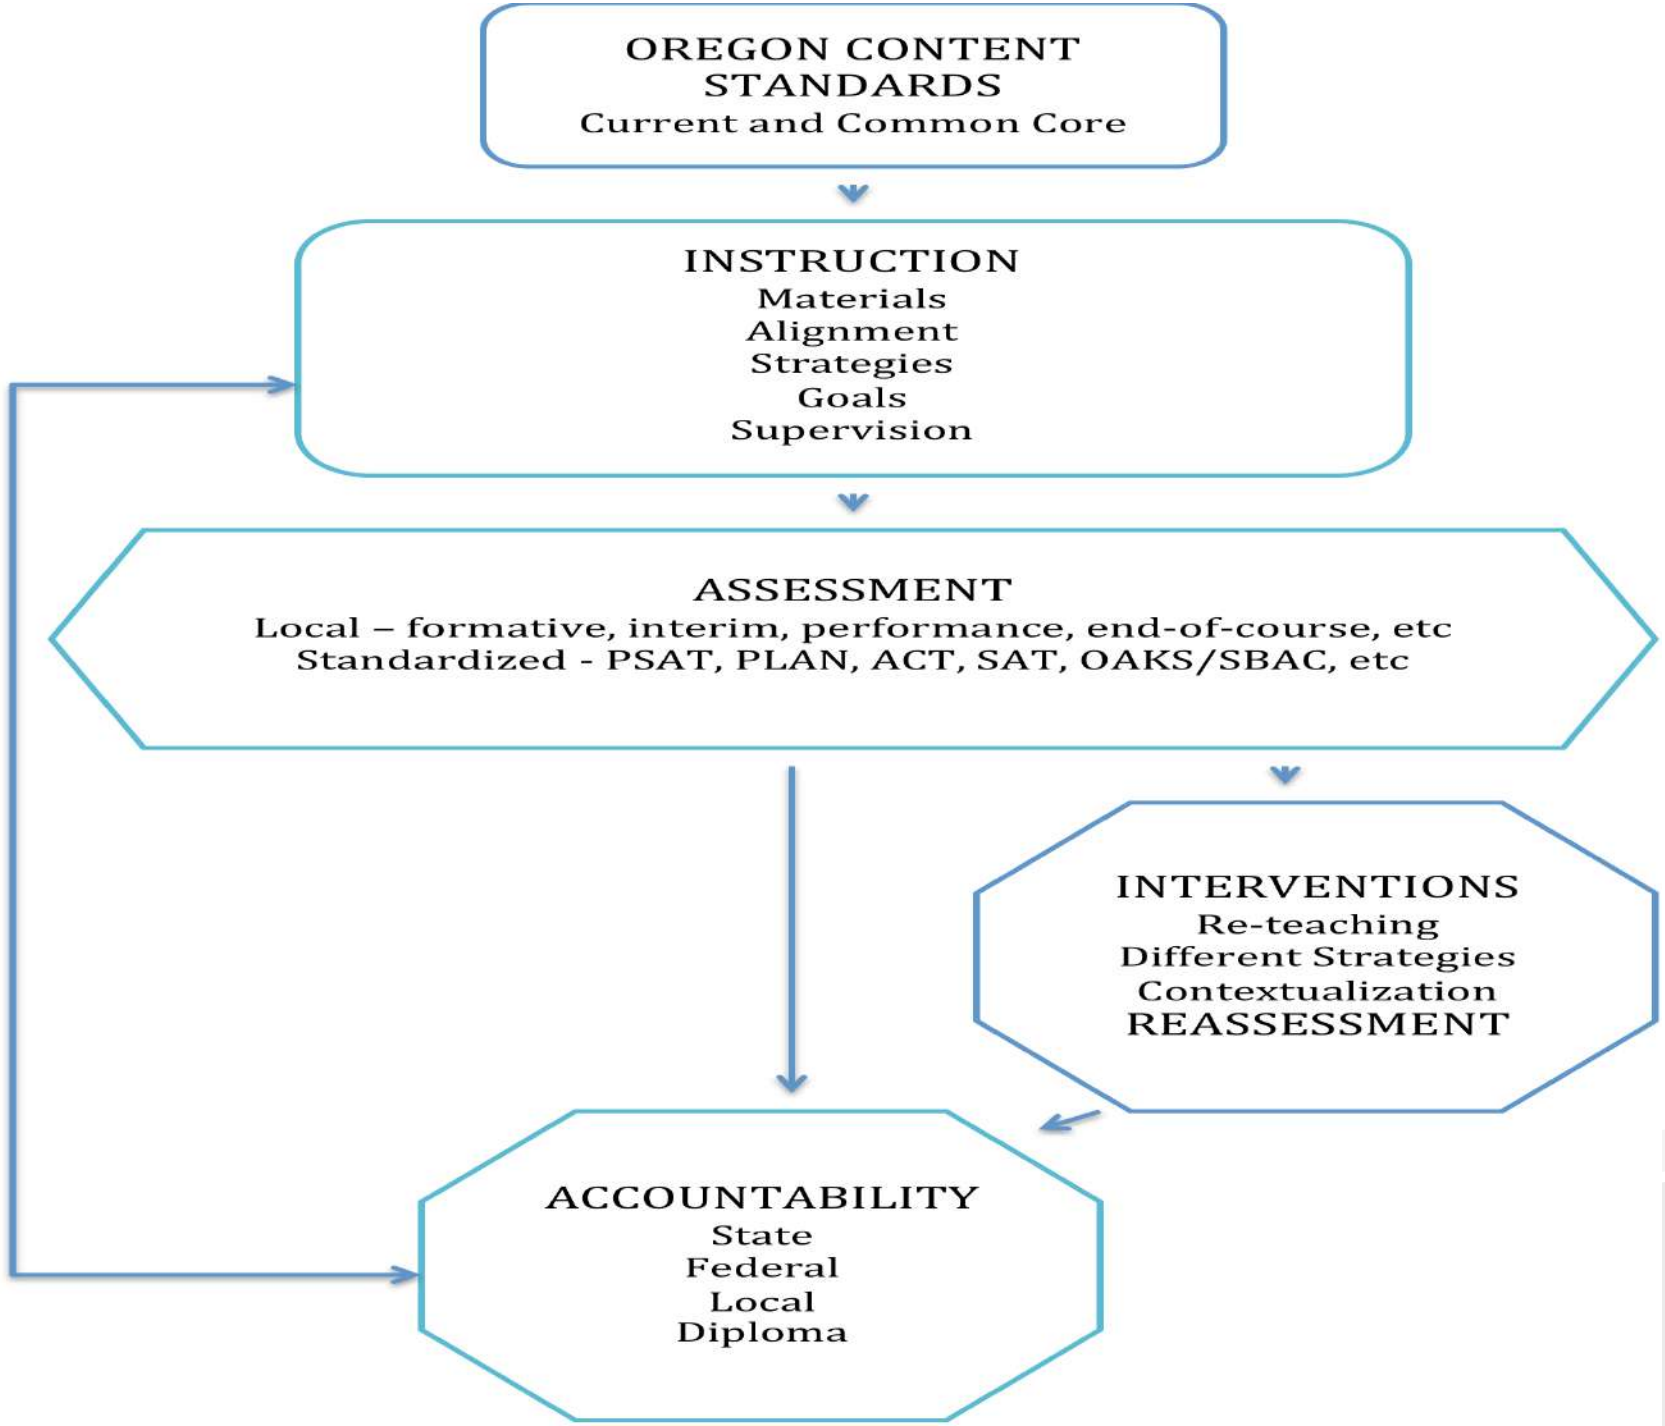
OREGON CONTENT STANDARDS
Current and Common Core

INSTRUCTION
Materials
Alignment
Strategies
Goals
Supervision

ASSESSMENT
Local – formative, interim, performance, end-of-course, etc
Standardized - PSAT, PLAN, ACT, SAT, OAKS/SBAC, etc

INTERVENTIONS
Re-teaching
Different Strategies
Contextualization
REASSESSMENT

ACCOUNTABILITY
State
Federal
Local
Diploma